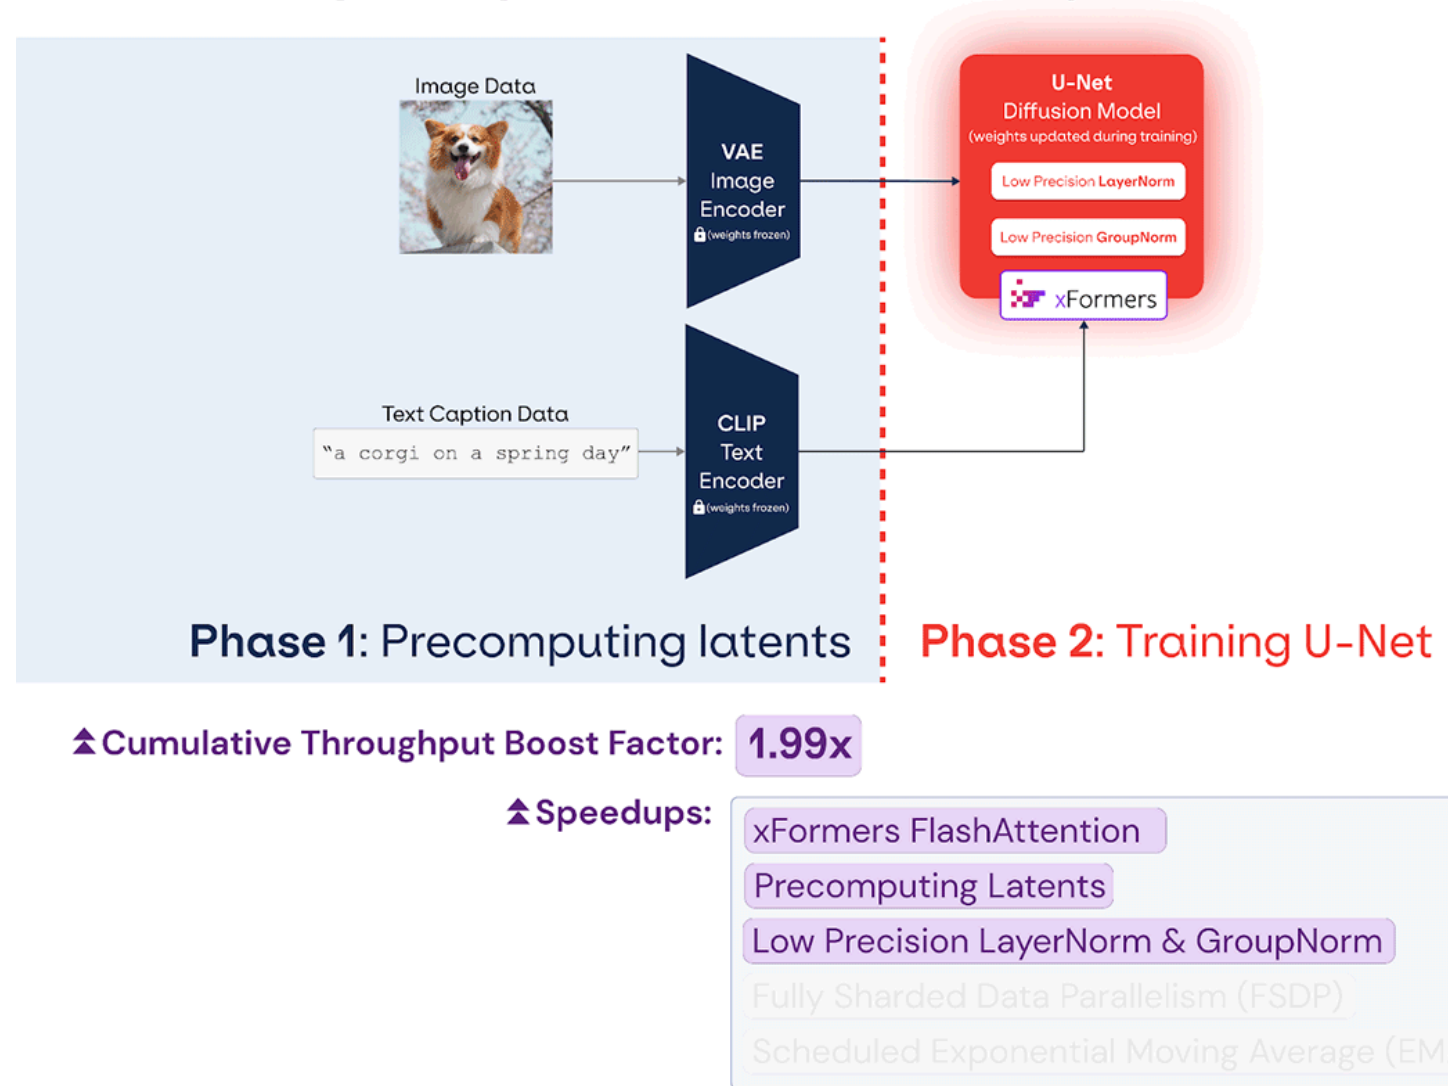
Image Data

VAE
Image
Encoder
(weights frozen)

U-Net
Diffusion Model
(weights updated during training)

Low Precision LayerNorm

Low Precision GroupNorm

xFormers

Text Caption Data
"a corgi on a spring day"

CLIP
Text
Encoder
(weights frozen)

Phase 1: Precomputing latents

Phase 2: Training U-Net

Cumulative Throughput Boost Factor: 1.99x

Speedups:

xFormers FlashAttention

Precomputing Latents

Low Precision LayerNorm & GroupNorm

Fully Sharded Data Parallelism (FSDP)

Scheduled Exponential Moving Average (EM